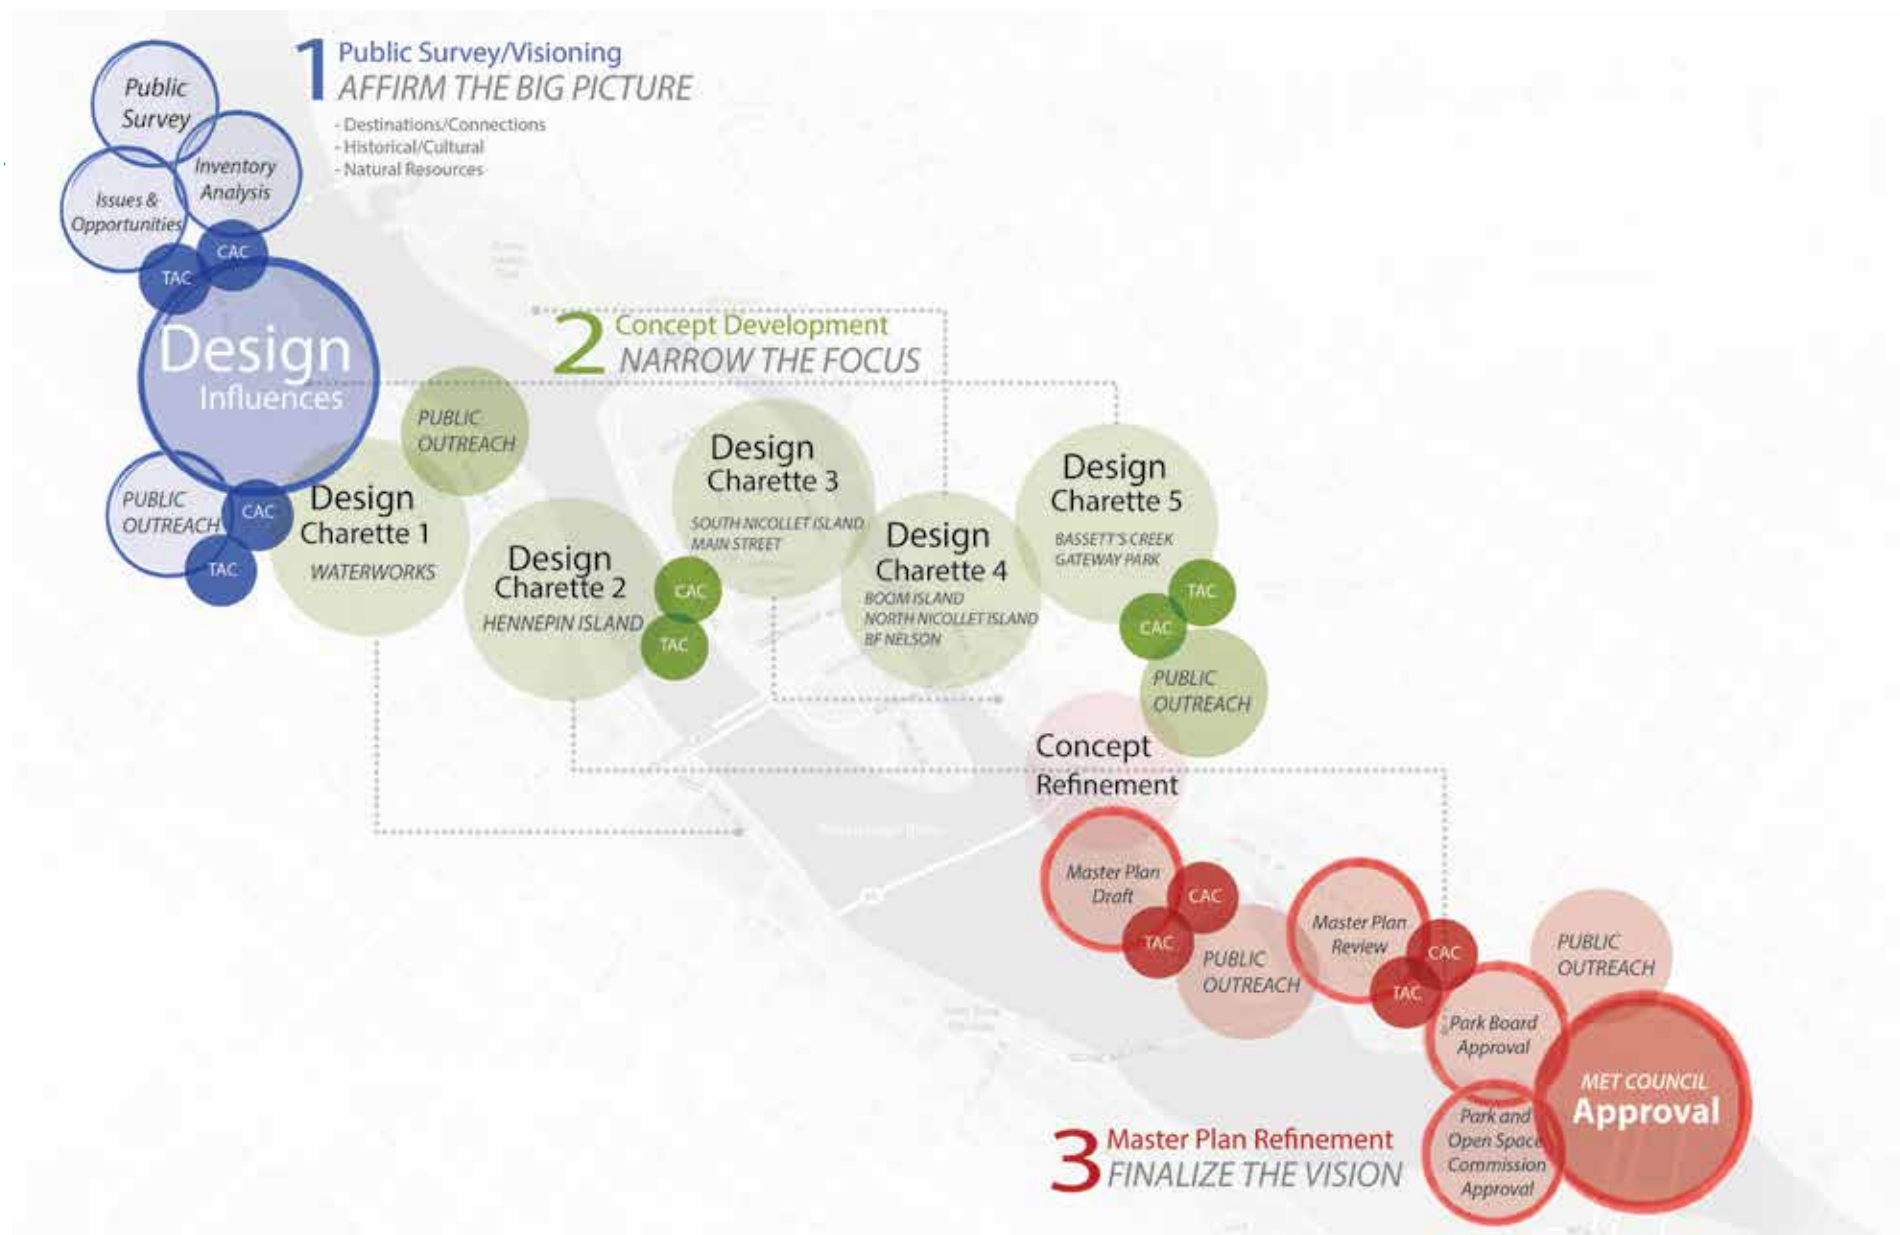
1 Public Survey/Visioning
AFFIRM THE BIG PICTURE
- Destinations/Connections
- Historical/Cultural
- Natural Resources

Public Survey
Inventory Analysis
Issues & Opportunities
CAC
TAC
Design Influences
PUBLIC OUTREACH
CAC
TAC

2 Concept Development
NARROW THE FOCUS

PUBLIC OUTREACH
Design Charette 1
WATERWORKS
Design Charette 2
HENNEPIN ISLAND
CAC
TAC
Design Charette 3
SOUTH NICOLLET ISLAND
MAIN STREET
Design Charette 4
BOOM ISLAND
NORTH NICOLLET ISLAND
BF NELSON
Design Charette 5
BASSETT'S CREEK
GATEWAY PARK
TAC
CAC
PUBLIC OUTREACH

Concept Refinement
Master Plan Draft
CAC
TAC
PUBLIC OUTREACH
Master Plan Review
CAC
TAC
PUBLIC OUTREACH
Park Board Approval
Park and Open Space Commission Approval
MET COUNCIL
Approval

3 Master Plan Refinement
FINALIZE THE VISION